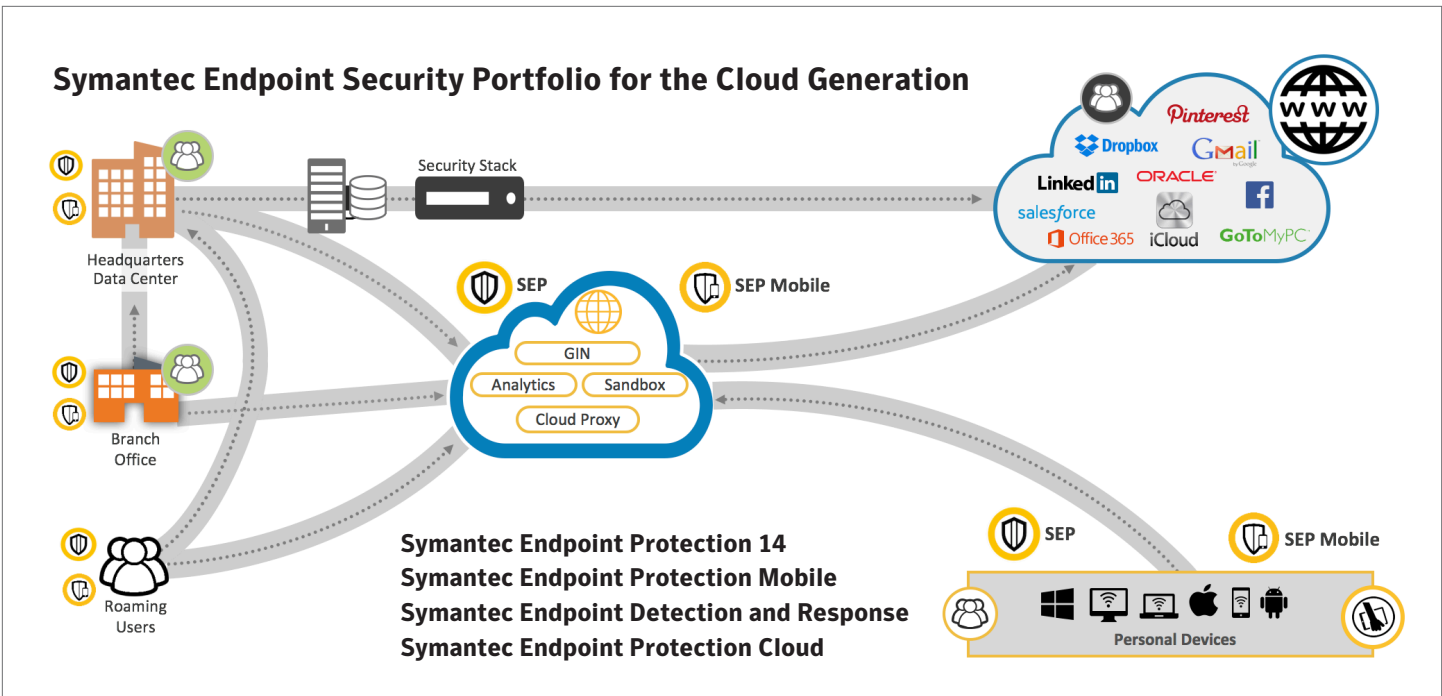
Symantec Endpoint Security Portfolio for the Cloud Generation

Security Stack

Headquarters Data Center

Branch Office

Roaming Users

SEP

SEP Mobile

GIN

Analytics

Sandbox

Cloud Proxy

Pinterest

Dropbox

GMail

LinkedIn

ORACLE

salesforce

Office 365

iCloud

GoToMyPC

Symantec Endpoint Protection 14
Symantec Endpoint Protection Mobile
Symantec Endpoint Detection and Response
Symantec Endpoint Protection Cloud

SEP

SEP Mobile

Personal Devices